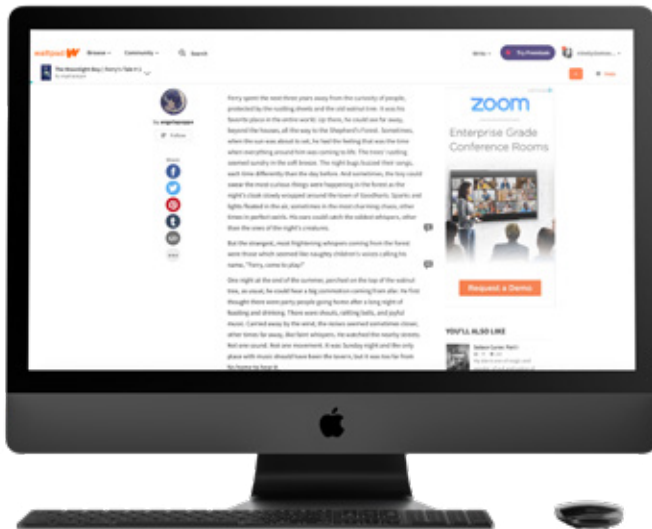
wattpad W Browse Community Search

Write Try Premium

The Moonlight Boy | Ferry's Tale #1

by angelaenaps

Follow

Share

Ferry spent the next three years away from the curiosity of people, protected by the rustling sheets and the old walnut tree. It was his favorite place in the entire world: up there, he could see far away, beyond the houses, all the way to the Shepherd's Forest. Sometimes, when the sun was about to set, he had the feeling that was the time when everything around him was coming to life. The trees' rustling seemed sundry in the soft breeze. The night bugs buzzed their songs, each time differently than the day before. And sometimes, the boy could swear the most curious things were happening in the forest as the night's cloak slowly wrapped around the town of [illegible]. Sparks and lights flooded in the air, sometimes in the most charming chaos, other times in perfect swirls. His ears could catch the oddest whispers, other than the ones of the night's creatures.

But the strangest, most frightening whispers coming from the forest were those which seemed like naughty children's voices calling his name, "Ferry, come to play!"

One night at the end of the summer, perched on the top of the walnut tree, as usual, he could hear a big commotion coming from afar. He first thought there were party people going home after a long night of feasting and drinking. There were shouts, rattling bells, and joyful music. Carried away by the wind, the noises seemed sometimes closer, other times far away, like faint whispers. He watched the nearby streets. Not one sound. Not one movement. It was Sunday night and the only place with music should have been the tavern, but it was too far from his home to hear it.

zoom

Enterprise Grade Conference Rooms

Request a Demo

YOU'LL ALSO LIKE